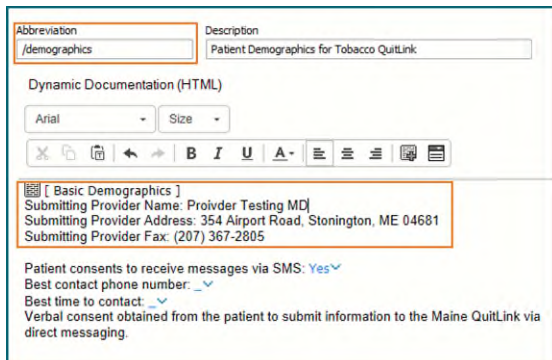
Abbreviation
/demographics

Description
Patient Demographics for Tobacco QuitLink

Dynamic Documentation (HTML)

Arial
Size

B I U A

[ Basic Demographics ]
Submitting Provider Name: Proivder Testing MD
Submitting Provider Address: 354 Airport Road, Stonington, ME 04681
Submitting Provider Fax: (207) 367-2805

Patient consents to receive messages via SMS: Yes
Best contact phone number: _
Best time to contact: _
Verbal consent obtained from the patient to submit information to the Maine QuitLink via direct messaging.